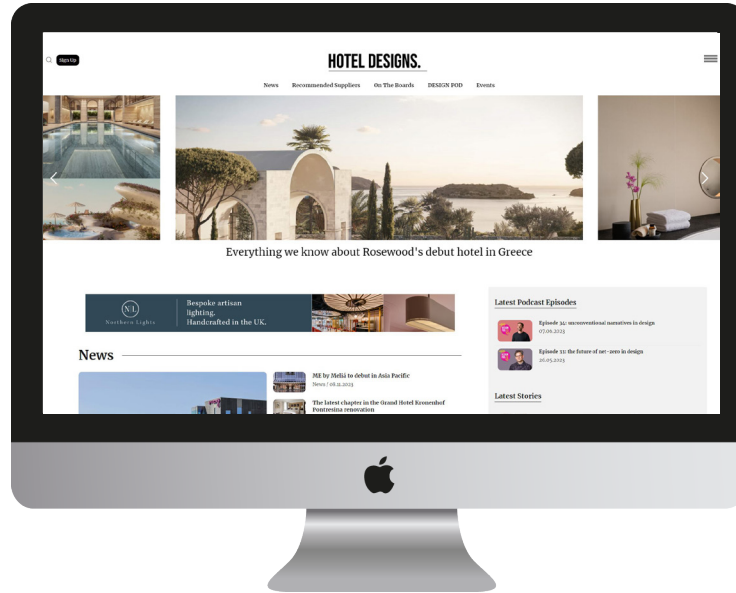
Sign Up

HOTEL DESIGNS.

News Recommended Suppliers On The Boards DESIGN POD Events

Everything we know about Rosewood's debut hotel in Greece

NL Northern Lights

Bespoke artisan lighting. Handcrafted in the UK.

Latest Podcast Episodes

Episode 34: unconventional narratives in design
07.09.2023

Episode 33: the future of net-zero in design
26.05.2023

Latest Stories

News

ME by Meliá to debut in Asia Pacific
News / 08.11.2023

The latest chapter in the Grand Hotel Kronenhof Pontresina renovation